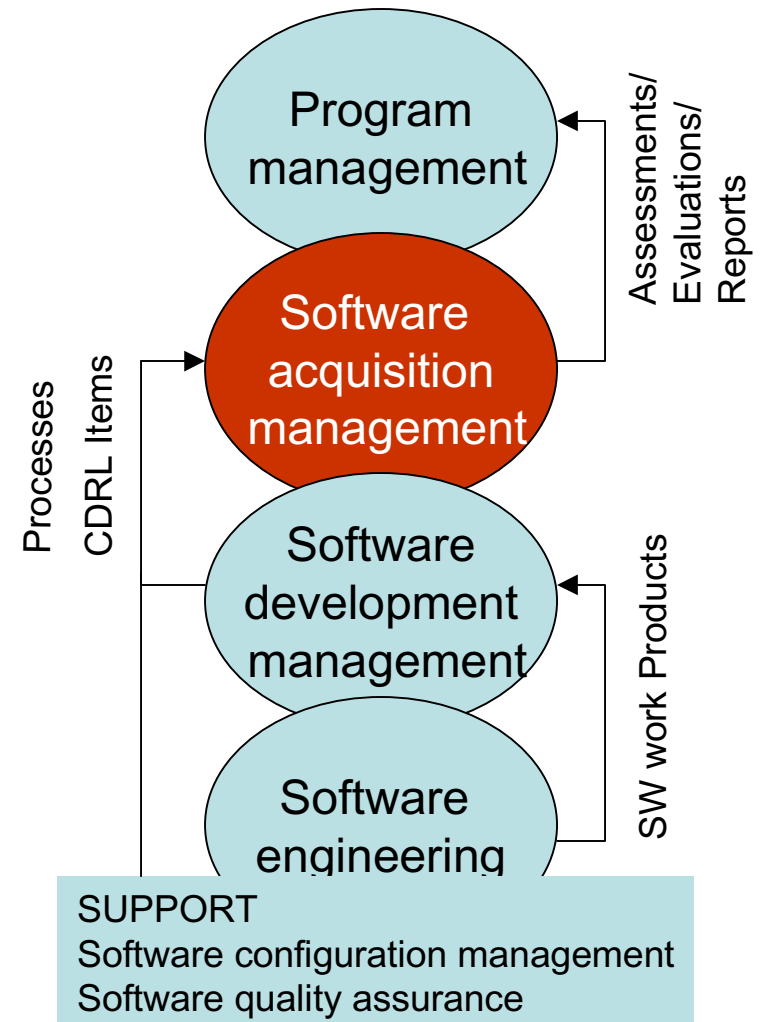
Program management

Assessments/ Evaluations/ Reports

Software acquisition management

Processes CDRL Items

Software development management

SW work Products

Software engineering

SUPPORT
Software configuration management
Software quality assurance